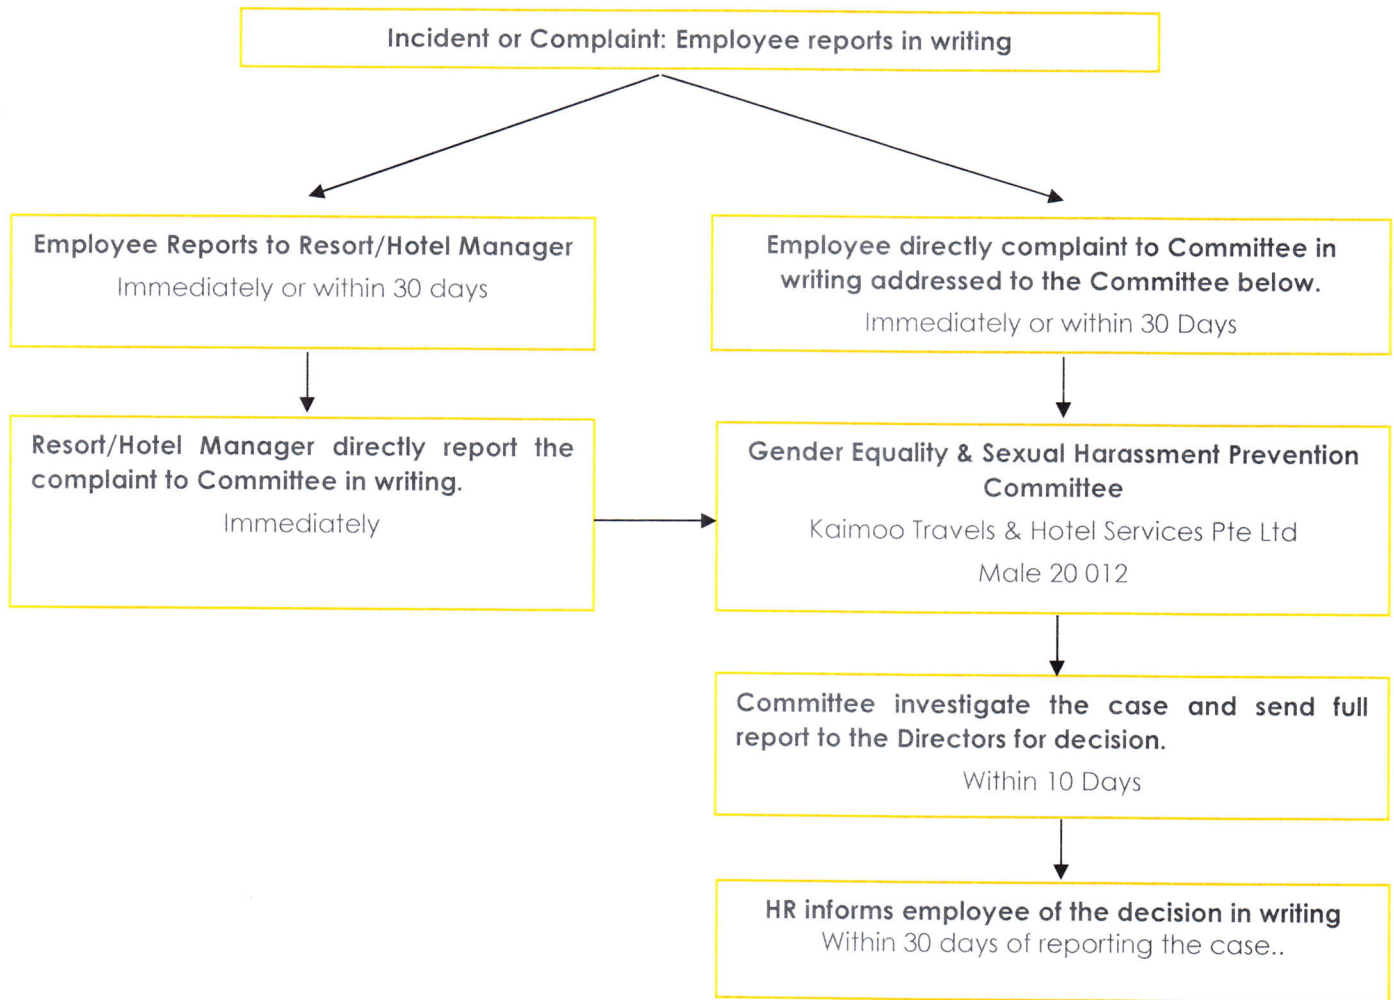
Incident or Complaint: Employee reports in writing

Employee Reports to Resort/Hotel Manager
Immediately or within 30 days

Resort/Hotel Manager directly report the complaint to Committee in writing.
Immediately

Employee directly complaint to Committee in writing addressed to the Committee below.
Immediately or within 30 Days

Gender Equality & Sexual Harassment Prevention Committee
Kaimoo Travels & Hotel Services Pte Ltd
Male 20 012

Committee investigate the case and send full report to the Directors for decision.
Within 10 Days

HR informs employee of the decision in writing
Within 30 days of reporting the case..